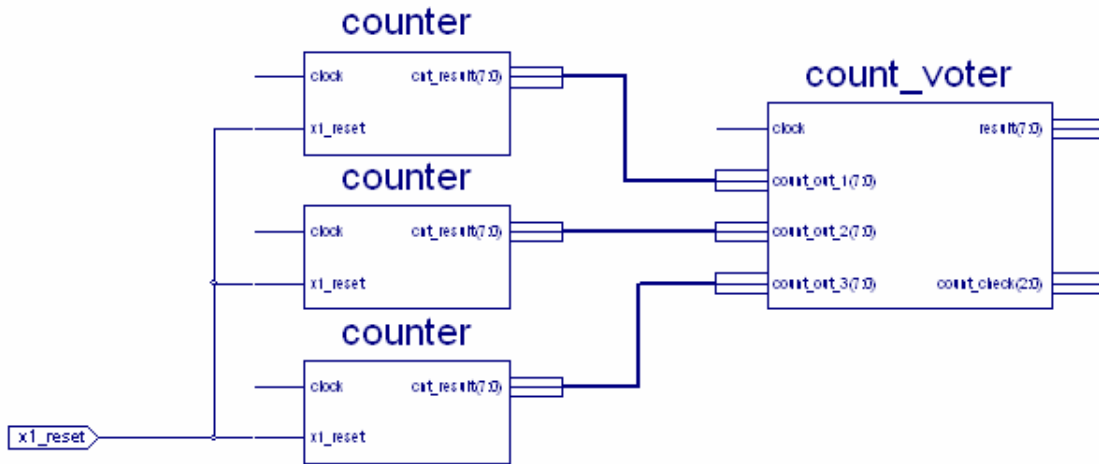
counter

clock

cnt_result(7:0)

x1_reset

counter

clock

cnt_result(7:0)

x1_reset

counter

clock

cnt_result(7:0)

x1_reset

x1_reset

count_voter

clock

result(7:0)

count_out_1(7:0)

count_out_2(7:0)

count_out_3(7:0)

count_check(2:0)